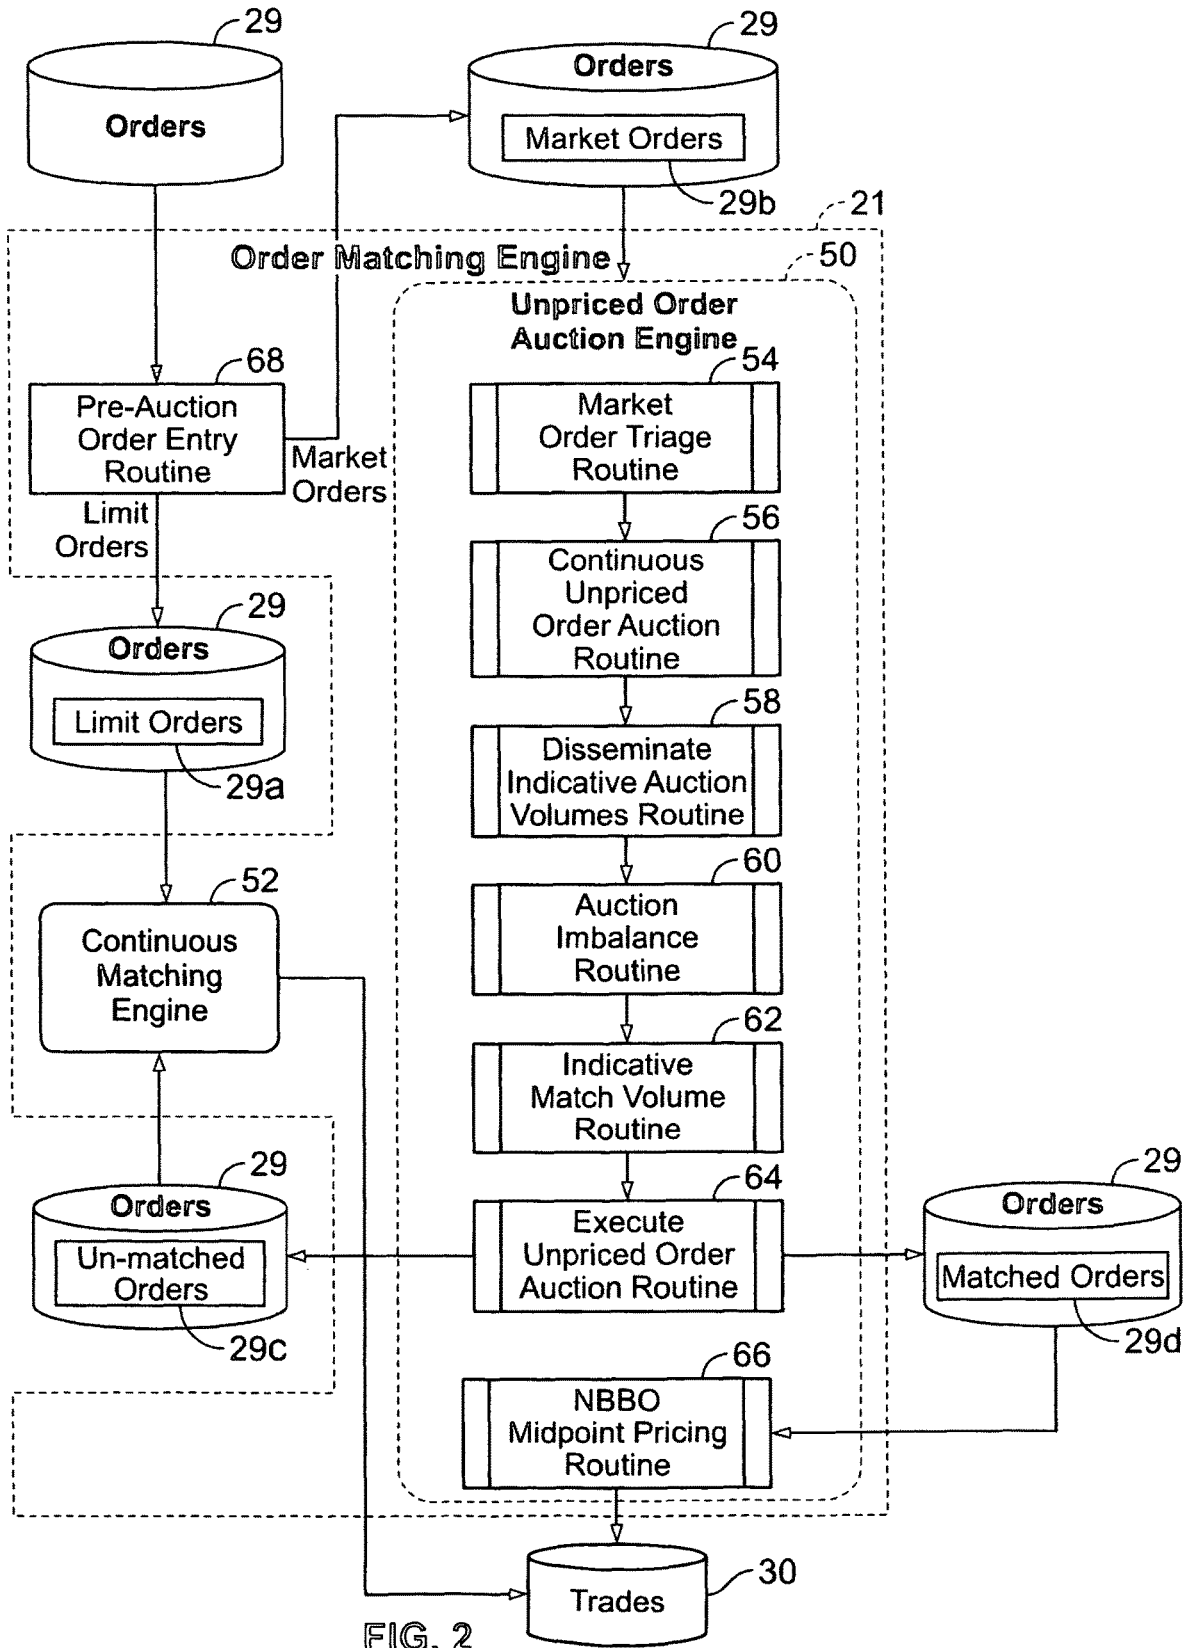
29
Orders

29
Orders
Market Orders
29b

21
Order Matching Engine

50
Unpriced Order Auction Engine

68
Pre-Auction Order Entry Routine

Market Orders

Limit Orders

54
Market Order Triage Routine

56
Continuous Unpriced Order Auction Routine

29
Orders
Limit Orders
29a

58
Disseminate Indicative Auction Volumes Routine

60
Auction Imbalance Routine

52
Continuous Matching Engine

62
Indicative Match Volume Routine

29
Orders
Un-matched Orders
29c

64
Execute Unpriced Order Auction Routine

29
Orders
Matched Orders
29d

66
NBBO Midpoint Pricing Routine

Trades
30

FIG. 2